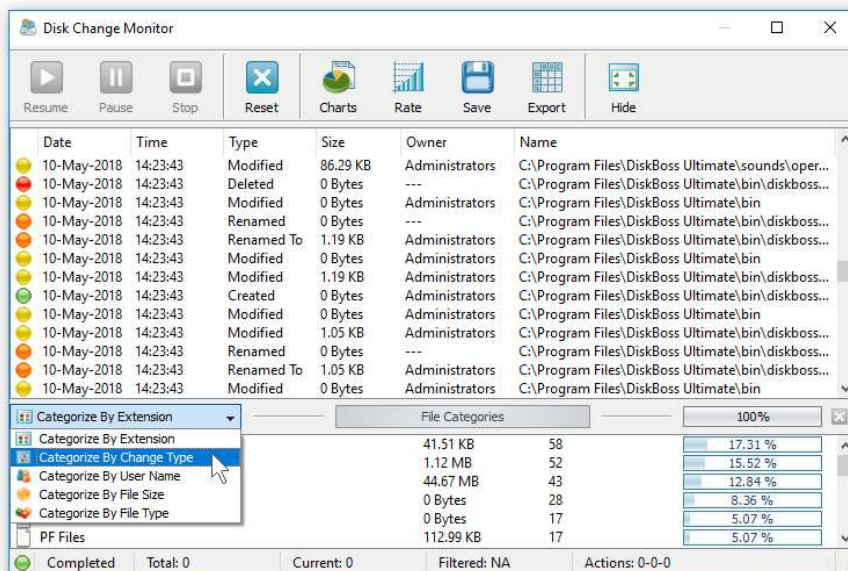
Disk Change Monitor

Resume Pause Stop Reset Charts Rate Save Export Hide

| Date | Time | Type | Size | Owner | Name |
|---|---|---|---|---|---|
| 10-May-2018 | 14:23:43 | Modified | 86.29 KB | Administrators | C:\Program Files\DiskBoss Ultimate\sounds\oper... |
| 10-May-2018 | 14:23:43 | Deleted | 0 Bytes | --- | C:\Program Files\DiskBoss Ultimate\bin\diskboss... |
| 10-May-2018 | 14:23:43 | Modified | 0 Bytes | Administrators | C:\Program Files\DiskBoss Ultimate\bin |
| 10-May-2018 | 14:23:43 | Renamed | 0 Bytes | --- | C:\Program Files\DiskBoss Ultimate\bin\diskboss... |
| 10-May-2018 | 14:23:43 | Renamed To | 1.19 KB | Administrators | C:\Program Files\DiskBoss Ultimate\bin\diskboss... |
| 10-May-2018 | 14:23:43 | Modified | 0 Bytes | Administrators | C:\Program Files\DiskBoss Ultimate\bin |
| 10-May-2018 | 14:23:43 | Modified | 1.19 KB | Administrators | C:\Program Files\DiskBoss Ultimate\bin\diskboss... |
| 10-May-2018 | 14:23:43 | Created | 0 Bytes | Administrators | C:\Program Files\DiskBoss Ultimate\bin\diskboss... |
| 10-May-2018 | 14:23:43 | Modified | 0 Bytes | Administrators | C:\Program Files\DiskBoss Ultimate\bin |
| 10-May-2018 | 14:23:43 | Modified | 1.05 KB | Administrators | C:\Program Files\DiskBoss Ultimate\bin\diskboss... |
| 10-May-2018 | 14:23:43 | Renamed | 0 Bytes | --- | C:\Program Files\DiskBoss Ultimate\bin\diskboss... |
| 10-May-2018 | 14:23:43 | Renamed To | 1.05 KB | Administrators | C:\Program Files\DiskBoss Ultimate\bin\diskboss... |
| 10-May-2018 | 14:23:43 | Modified | 0 Bytes | Administrators | C:\Program Files\DiskBoss Ultimate\bin |

Categorize By Extension
File Categories
100%

Categorize By Extension
Categorize By Change Type
Categorize By User Name
Categorize By File Size
Categorize By File Type

| | | | |
|---|---|---|---|
| | 41.51 KB | 58 | 17.31 % |
| | 1.12 MB | 52 | 15.52 % |
| | 44.67 MB | 43 | 12.84 % |
| | 0 Bytes | 28 | 8.36 % |
| | 0 Bytes | 17 | 5.07 % |
| PF Files | 112.99 KB | 17 | 5.07 % |

Completed Total: 0 Current: 0 Filtered: NA Actions: 0-0-0